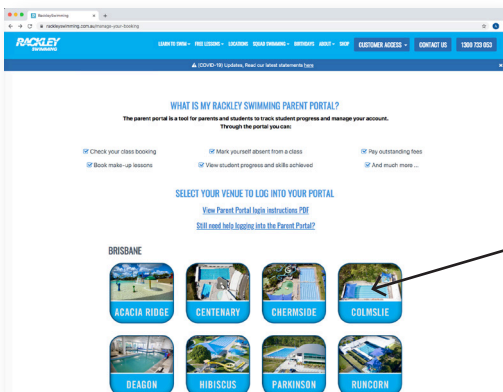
Rackley Swimming
rackleyswimming.com.au/manage-your-booking

RACKLEY SWIMMING

LEARN TO SWIM FREE LESSONS LOCATIONS SQUAD SWIMMING BIRTHDAYS ABOUT SHOP CUSTOMER ACCESS CONTACT US 1300 733 053

⚠ (COVID-19) Updates, Read our latest statements here

WHAT IS MY RACKLEY SWIMMING PARENT PORTAL?

The parent portal is a tool for parents and students to track student progress and manage your account. Through the portal you can:

☑ Check your class booking
☑ Mark yourself absent from a class
☑ Pay outstanding fees
☑ Book make-up lessons
☑ View student progress and skills achieved
☑ And much more ...

SELECT YOUR VENUE TO LOG INTO YOUR PORTAL

View Parent Portal login instructions PDF

Still need help logging into the Parent Portal?

BRISBANE

ACACIA RIDGE
CENTENARY
CHERMSIDE
COLMSLIE
DEAGON
HIBISCUS
PARKINSON
RUNCORN